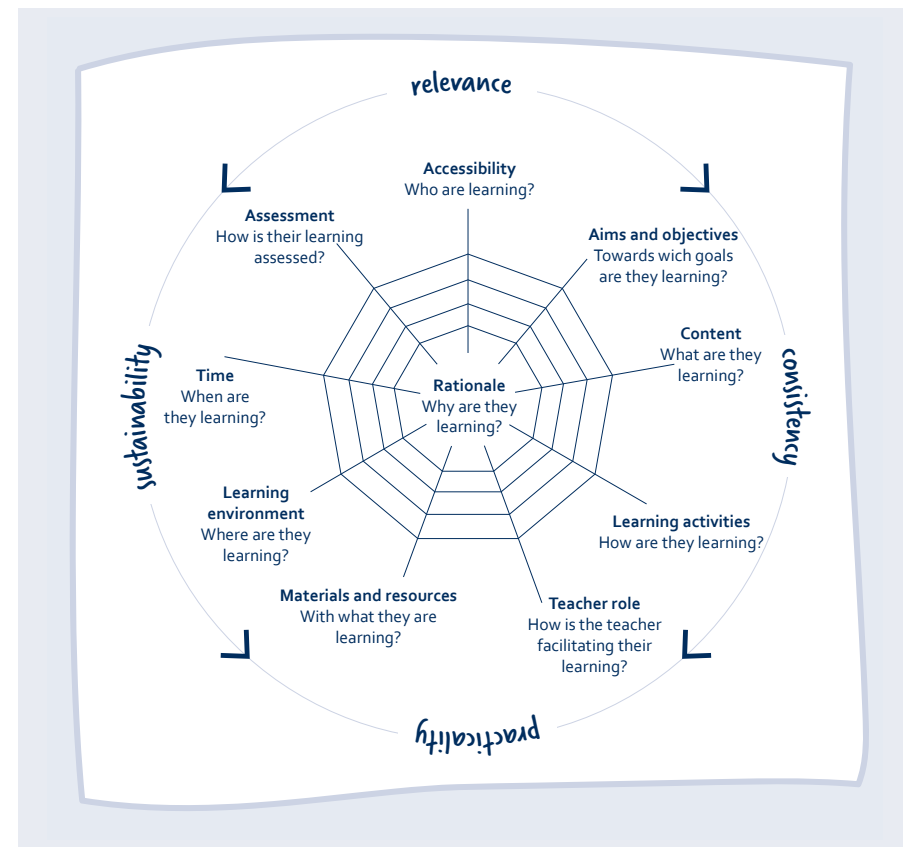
relevance

Accessibility
Who are learning?

Aims and objectives
Towards wich goals are they learning?

Content
What are they learning?

consistency

Learning activities
How are they learning?

Teacher role
How is the teacher facilitating their learning?

practicality

Materials and resources
With what they are learning?

Learning environment
Where are they learning?

Time
When are they learning?

sustainability

Assessment
How is their learning assessed?

Rationale
Why are they learning?